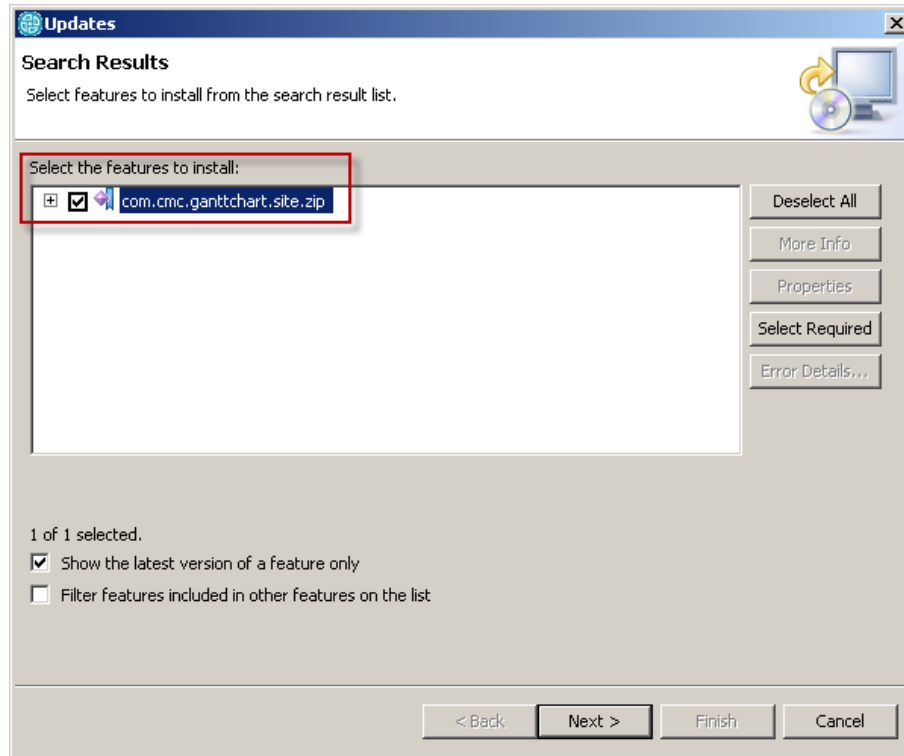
Updates

Search Results

Select features to install from the search result list.

Select the features to install:

com.cmc.ganttchart.site.zip

Deselect All

More Info

Properties

Select Required

Error Details...

1 of 1 selected.

Show the latest version of a feature only

Filter features included in other features on the list

< Back

Next >

Finish

Cancel